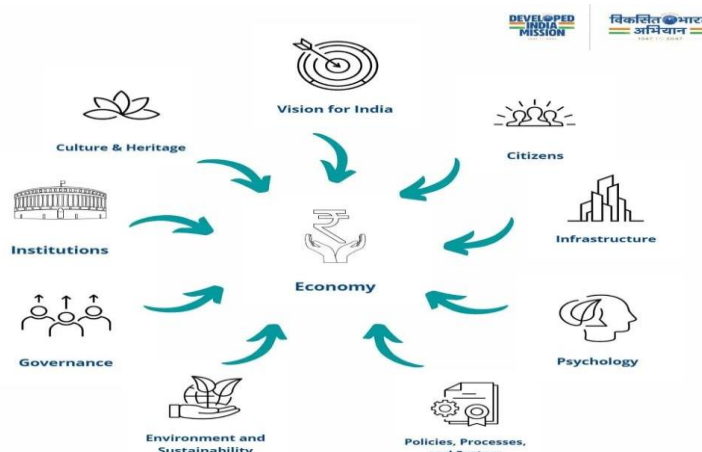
DEVELOPED INDIA MISSION

विकसित भारत अभियान

Vision for India

Culture & Heritage

Citizens

Institutions

Infrastructure

Economy

Governance

Psychology

Environment and Sustainability

Policies, Processes, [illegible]